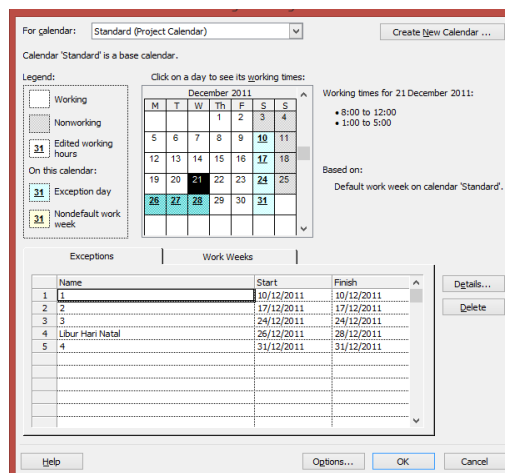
For calendar: Standard (Project Calendar)

Create New Calendar ...

Calendar 'Standard' is a base calendar.

Legend:

Working

Nonworking

31 Edited working hours

On this calendar:

31 Exception day

31 Nondefault work week

Click on a day to see its working times:

December 2011

| M | T | W | Th | F | S | S |
|---|---|---|---|---|---|---|
| | | | 1 | 2 | 3 | 4 |
| 5 | 6 | 7 | 8 | 9 | 10 | 11 |
| 12 | 13 | 14 | 15 | 16 | 17 | 18 |
| 19 | 20 | 21 | 22 | 23 | 24 | 25 |
| 26 | 27 | 28 | 29 | 30 | 31 | |

Working times for 21 December 2011:

• 8:00 to 12:00
• 1:00 to 5:00

Based on:

Default work week on calendar 'Standard'.

Exceptions | Work Weeks

| | Name | Start | Finish |
|---|---|---|---|
| 1 | 1 | 10/12/2011 | 10/12/2011 |
| 2 | 2 | 17/12/2011 | 17/12/2011 |
| 3 | 3 | 24/12/2011 | 24/12/2011 |
| 4 | Libur Hari Natal | 26/12/2011 | 28/12/2011 |
| 5 | 4 | 31/12/2011 | 31/12/2011 |

Details...

Delete

Help

Options...

OK

Cancel